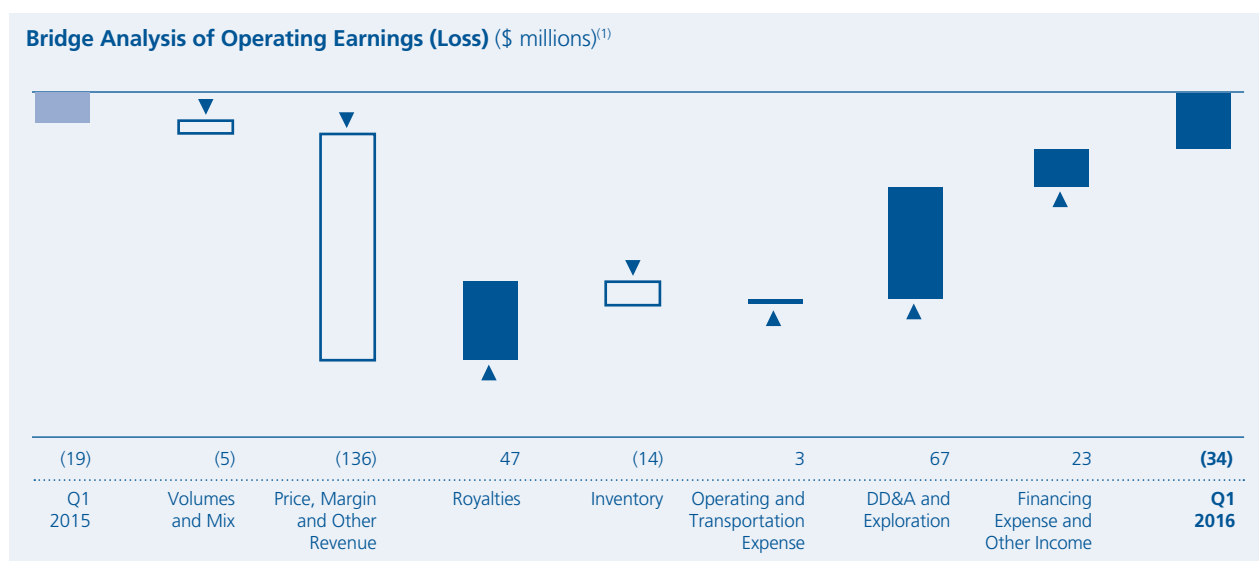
Bridge Analysis of Operating Earnings (Loss) ($ millions)$^{(1)}$

| (19) | (5) | (136) | 47 | (14) | 3 | 67 | 23 | **(34)** |
|---|---|---|---|---|---|---|---|---|
| Q1 2015 | Volumes and Mix | Price, Margin and Other Revenue | Royalties | Inventory | Operating and Transportation Expense | DD&A and Exploration | Financing Expense and Other Income | **Q1 2016** |